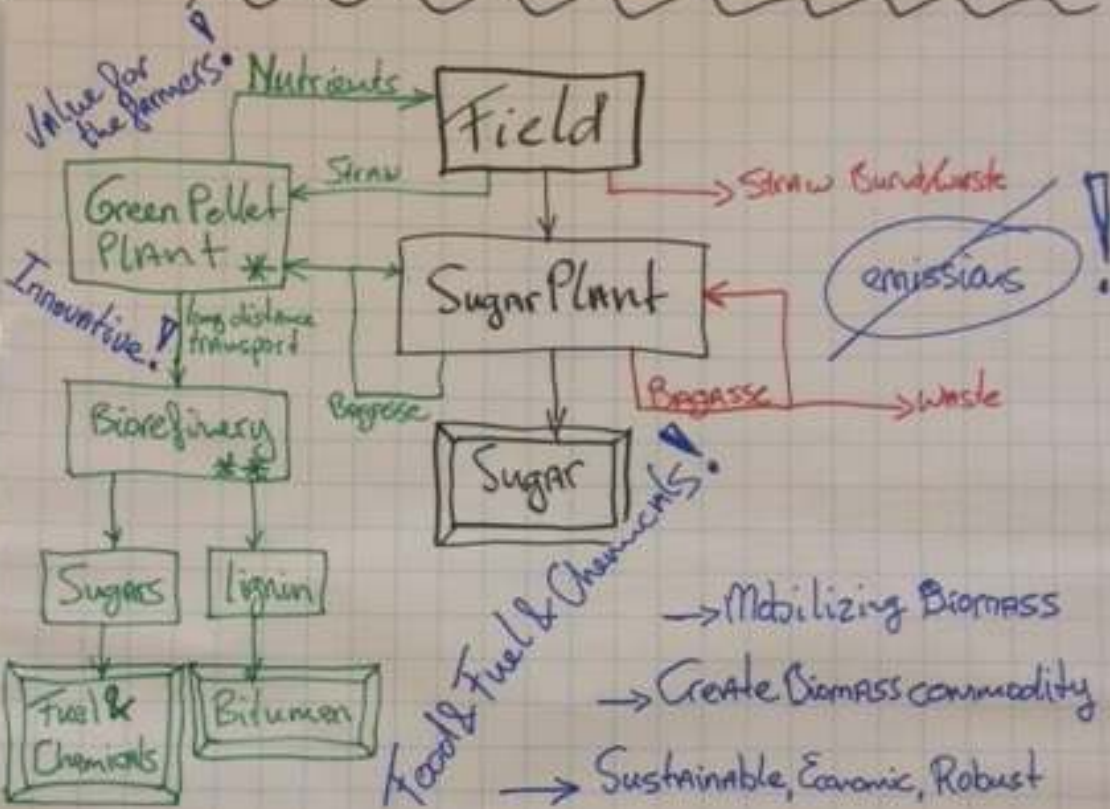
Value for the farmers!

Nutrients

Field

Straw

Straw Burnd/waste

Green Pellet Plant *

Sugar Plant

emissions !

Innovative!

long distance transport

Bagasse

Bagasse

waste

Biorefinery **

Sugar

Food & Fuel & Chemicals!

Sugars

lignin

Fuel & Chemicals

Bitumen

→ Mobilizing Biomass

→ Create Biomass commodity

→ Sustainable, Economic, Robust